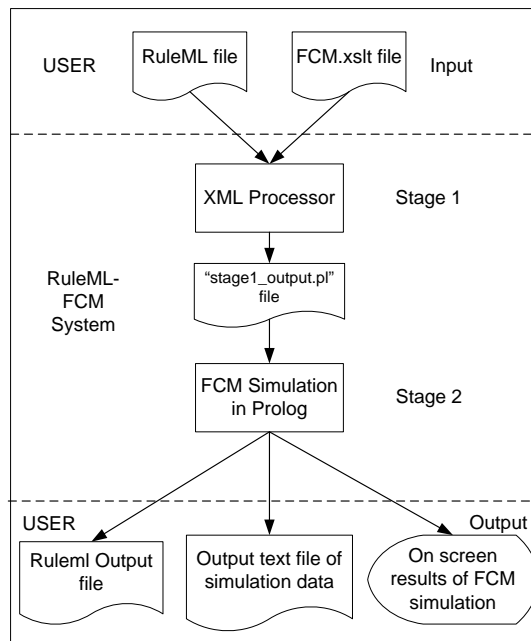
USER

RuleML file

FCM.xslt file

Input

XML Processor

Stage 1

RuleML-FCM System

"stage1_output.pl" file

FCM Simulation in Prolog

Stage 2

USER

Output

Ruleml Output file

Output text file of simulation data

On screen results of FCM simulation